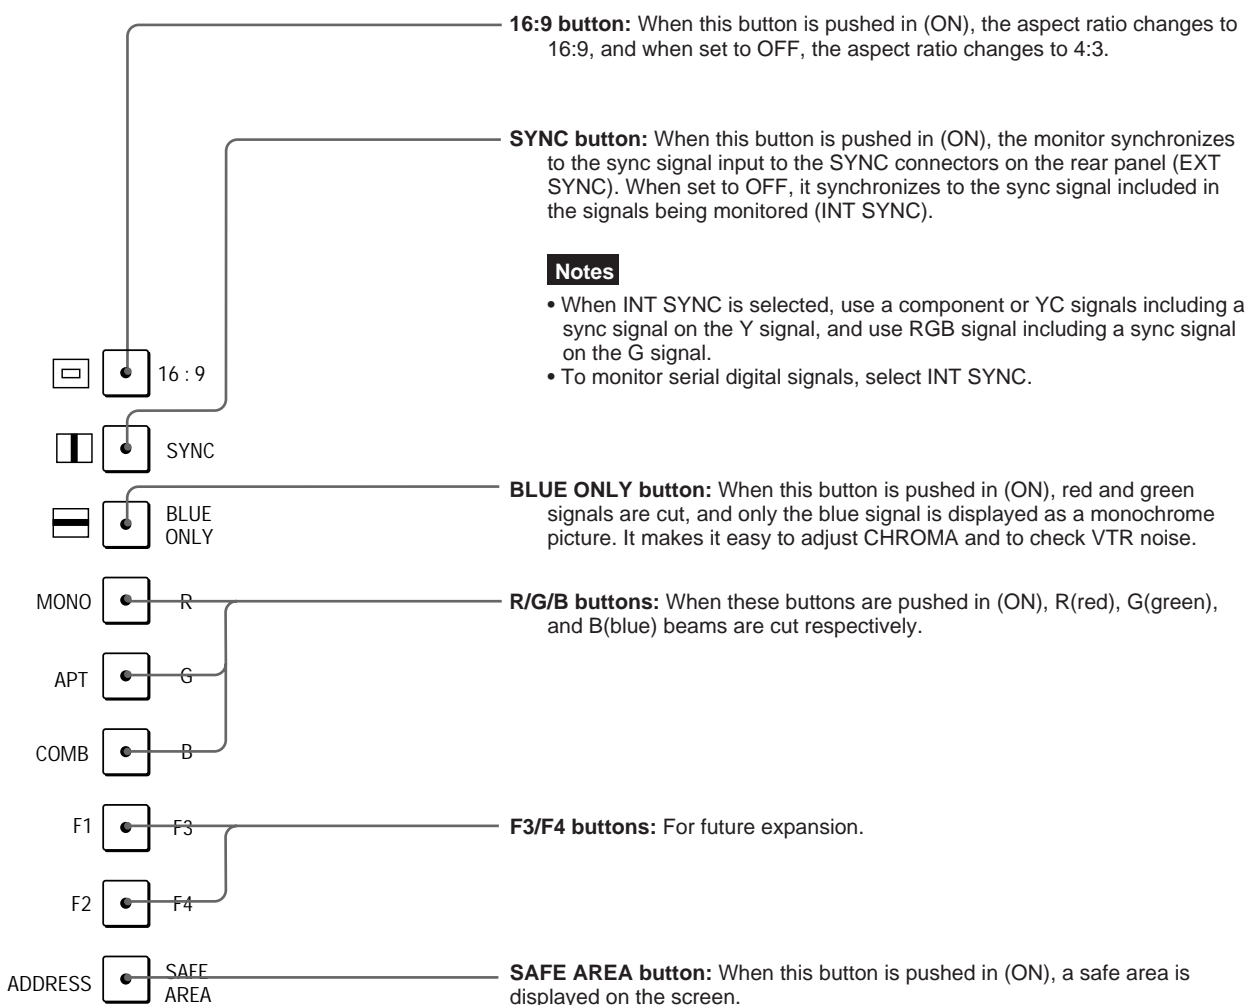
**16:9 button:** When this button is pushed in (ON), the aspect ratio changes to 16:9, and when set to OFF, the aspect ratio changes to 4:3.

**SYNC button:** When this button is pushed in (ON), the monitor synchronizes to the sync signal input to the SYNC connectors on the rear panel (EXT SYNC). When set to OFF, it synchronizes to the sync signal included in the signals being monitored (INT SYNC).

**Notes**

• When INT SYNC is selected, use a component or YC signals including a sync signal on the Y signal, and use RGB signal including a sync signal on the G signal.
• To monitor serial digital signals, select INT SYNC.

16 : 9

SYNC

BLUE ONLY

**BLUE ONLY button:** When this button is pushed in (ON), red and green signals are cut, and only the blue signal is displayed as a monochrome picture. It makes it easy to adjust CHROMA and to check VTR noise.

MONO R

APT G

COMB B

**R/G/B buttons:** When these buttons are pushed in (ON), R(red), G(green), and B(blue) beams are cut respectively.

F1 F3

F2 F4

**F3/F4 buttons:** For future expansion.

ADDRESS SAFE AREA

**SAFE AREA button:** When this button is pushed in (ON), a safe area is displayed on the screen.